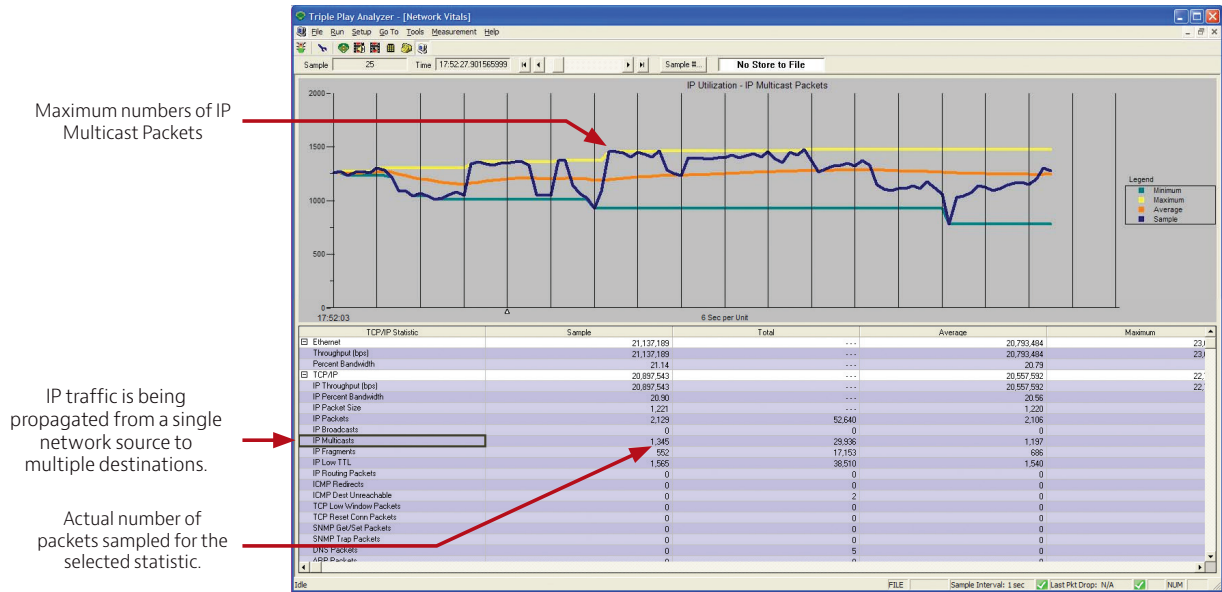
Maximum numbers of IP Multicast Packets

IP traffic is being propagated from a single network source to multiple destinations.

Actual number of packets sampled for the selected statistic.

Triple Play Analyzer - [Network Vitals]

File Run Setup Go To Tools Measurement Help

Sample 25 Time 17:52:27.901565999 Sample #... No Store to File

IP Utilization - IP Multicast Packets

2000
1500
1000
500
0
17:52:03
6 Sec per Unit

Legend
Minimum
Maximum
Average
Sample

| TCP/IP Statistic | Sample | Total | Average | Maximum |
|---|---|---|---|---|
| Ethernet | 21,137,189 | --- | 20,793,484 | 23, |
| Throughput (bps) | 21,137,189 | --- | 20,793,484 | 23, |
| Percent Bandwidth | 21.14 | --- | 20.79 | |
| TCP/IP | 20,897,543 | --- | 20,557,592 | 22, |
| IP Throughput (bps) | 20,897,543 | --- | 20,557,592 | 22, |
| IP Percent Bandwidth | 20.90 | --- | 20.56 | |
| IP Packet Size | 1,221 | --- | 1,220 | |
| IP Packets | 2,129 | 52,640 | 2,106 | |
| IP Broadcasts | 0 | 0 | 0 | |
| IP Multicasts | 1,345 | 29,936 | 1,197 | |
| IP Fragments | 552 | 17,153 | 686 | |
| IP Low TTL | 1,565 | 38,510 | 1,540 | |
| IP Routing Packets | 0 | 0 | 0 | |
| ICMP Redirects | 0 | 0 | 0 | |
| ICMP Dest Unreachable | 0 | 2 | 0 | |
| TCP Low Window Packets | 0 | 0 | 0 | |
| TCP Reset Conn Packets | 0 | 0 | 0 | |
| SNMP Get/Set Packets | 0 | 0 | 0 | |
| SNMP Trap Packets | 0 | 0 | 0 | |
| DNS Packets | 0 | 5 | 0 | |
| ARP Packets | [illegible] | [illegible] | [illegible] | |

Idle FILE Sample Interval: 1 sec Last Pkt Drop: N/A NUM